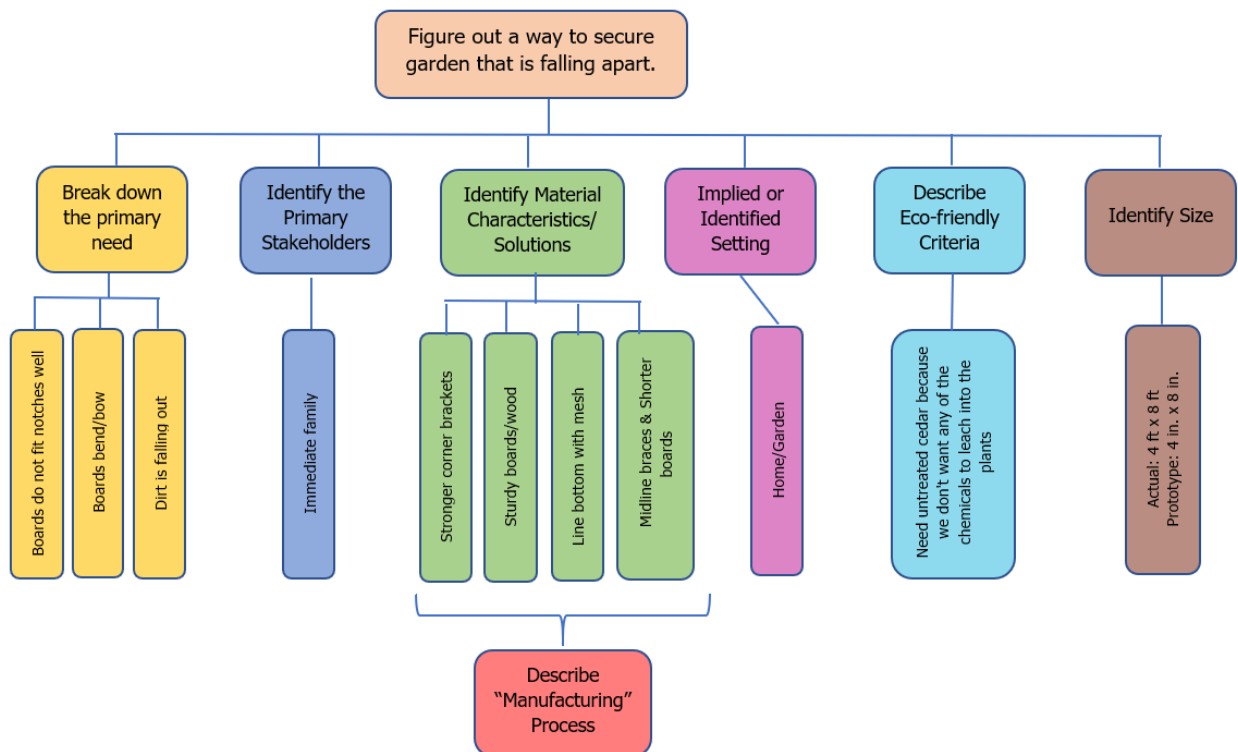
Figure out a way to secure garden that is falling apart.

Break down the primary need

Boards do not fit notches well

Boards bend/bow

Dirt is falling out

Identify the Primary Stakeholders

Immediate family

Identify Material Characteristics/ Solutions

Stronger corner brackets

Sturdy boards/wood

Line bottom with mesh

Midline braces & Shorter boards

Describe "Manufacturing" Process

Implied or Identified Setting

Home/Garden

Describe Eco-friendly Criteria

Need untreated cedar because we don't want any of the chemicals to leach into the plants

Identify Size

Actual: 4 ft x 8 ft
Prototype: 4 in. x 8 in.